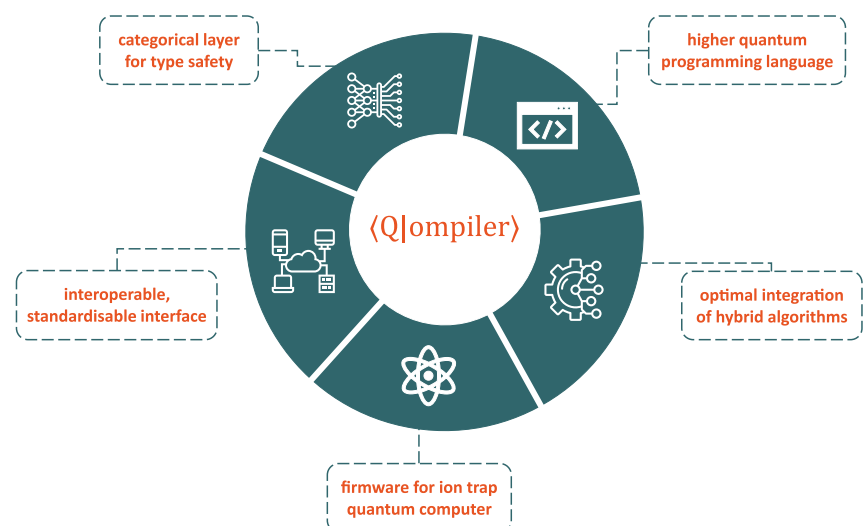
categorical layer for type safety

higher quantum programming language

⟨Q|ompiler⟩

interoperable, standardisable interface

optimal integration of hybrid algorithms

firmware for ion trap quantum computer